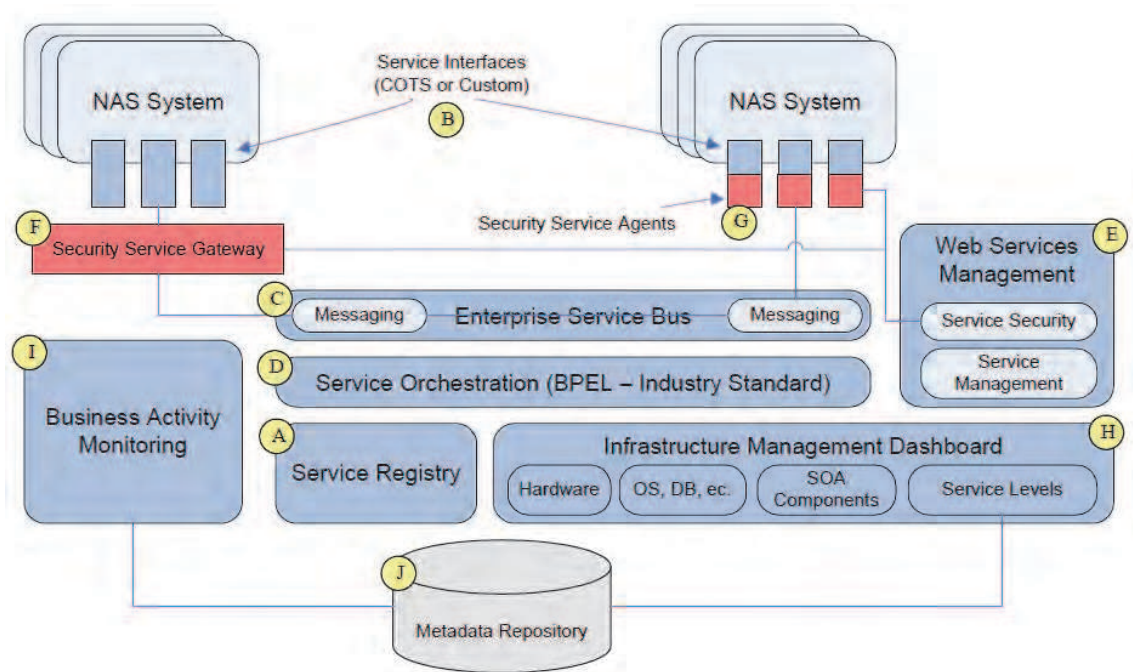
NAS System

Service Interfaces (COTS or Custom)

B

NAS System

Security Service Agents

G

F

Security Service Gateway

Web Services Management

E

C

Messaging

Enterprise Service Bus

Messaging

Service Security

Service Management

I

Business Activity Monitoring

D

Service Orchestration (BPEL – Industry Standard)

A

Service Registry

Infrastructure Management Dashboard

H

Hardware

OS, DB, ec.

SOA Components

Service Levels

J

Metadata Repository